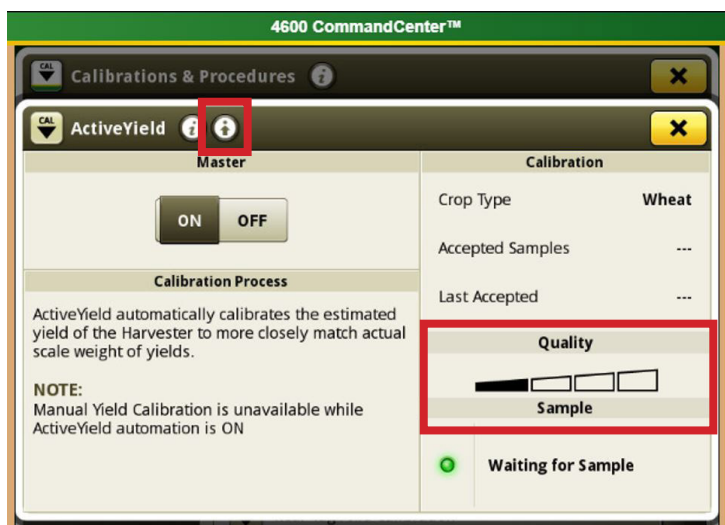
4600 CommandCenter™

CAL Calibrations & Procedures

CAL ActiveYield

Master

ON OFF

Calibration Process

ActiveYield automatically calibrates the estimated yield of the Harvester to more closely match actual scale weight of yields.

NOTE:
Manual Yield Calibration is unavailable while ActiveYield automation is ON

Calibration

Crop Type Wheat

Accepted Samples ---

Last Accepted ---

Quality

Sample

Waiting for Sample